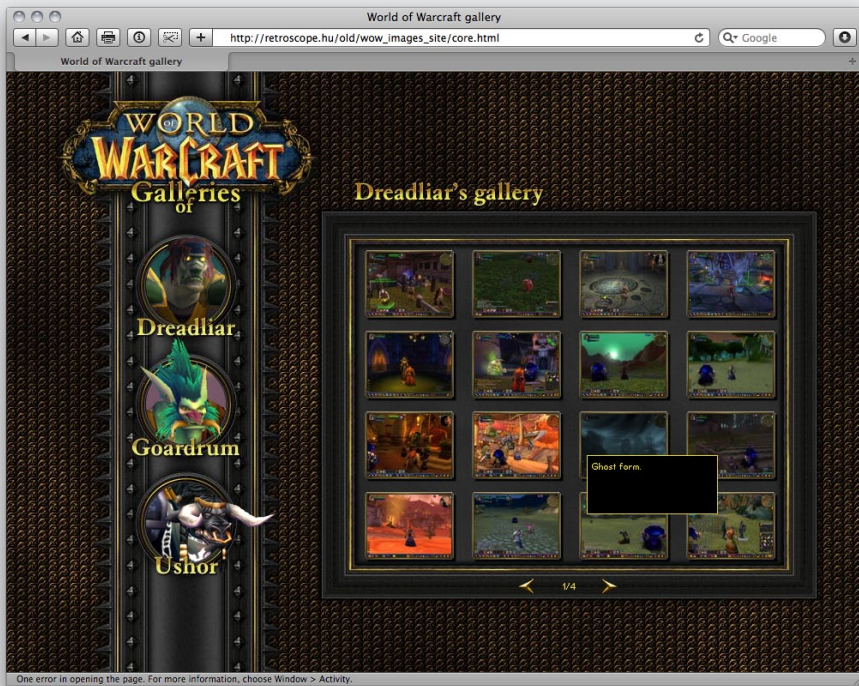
World of Warcraft gallery

http://retroscope.hu/old/wow_images_site/core.html

Google

World of Warcraft gallery

WORLD OF WARCRAFT

Galleries of

Dreadliar

Goardrum

Ushor

Dreadliar's gallery

Ghost form.

1/4

One error in opening the page. For more information, choose Window > Activity.